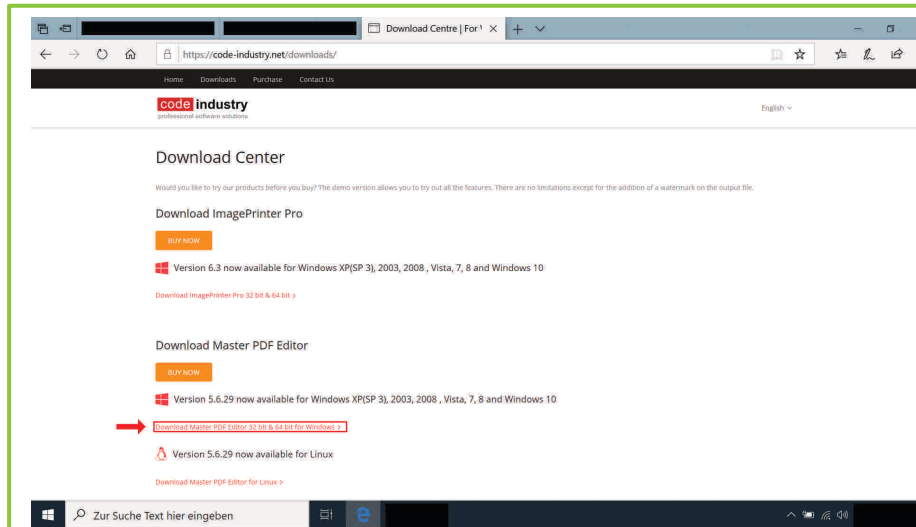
Download Centre | For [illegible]

https://code-industry.net/downloads/

Home Downloads Purchase Contact Us

code industry
professional software solutions

English

Download Center

Would you like to try our products before you buy? The demo version allows you to try out all the features. There are no limitations except for the addition of a watermark on the output file.

Download ImagePrinter Pro

BUY NOW

Version 6.3 now available for Windows XP(SP 3), 2003, 2008 , Vista, 7, 8 and Windows 10

Download ImagePrinter Pro 32 bit & 64 bit >

Download Master PDF Editor

BUY NOW

Version 5.6.29 now available for Windows XP(SP 3), 2003, 2008 , Vista, 7, 8 and Windows 10

Download Master PDF Editor 32 bit & 64 bit for Windows >

Version 5.6.29 now available for Linux

Download Master PDF Editor for Linux >

Zur Suche Text hier eingeben